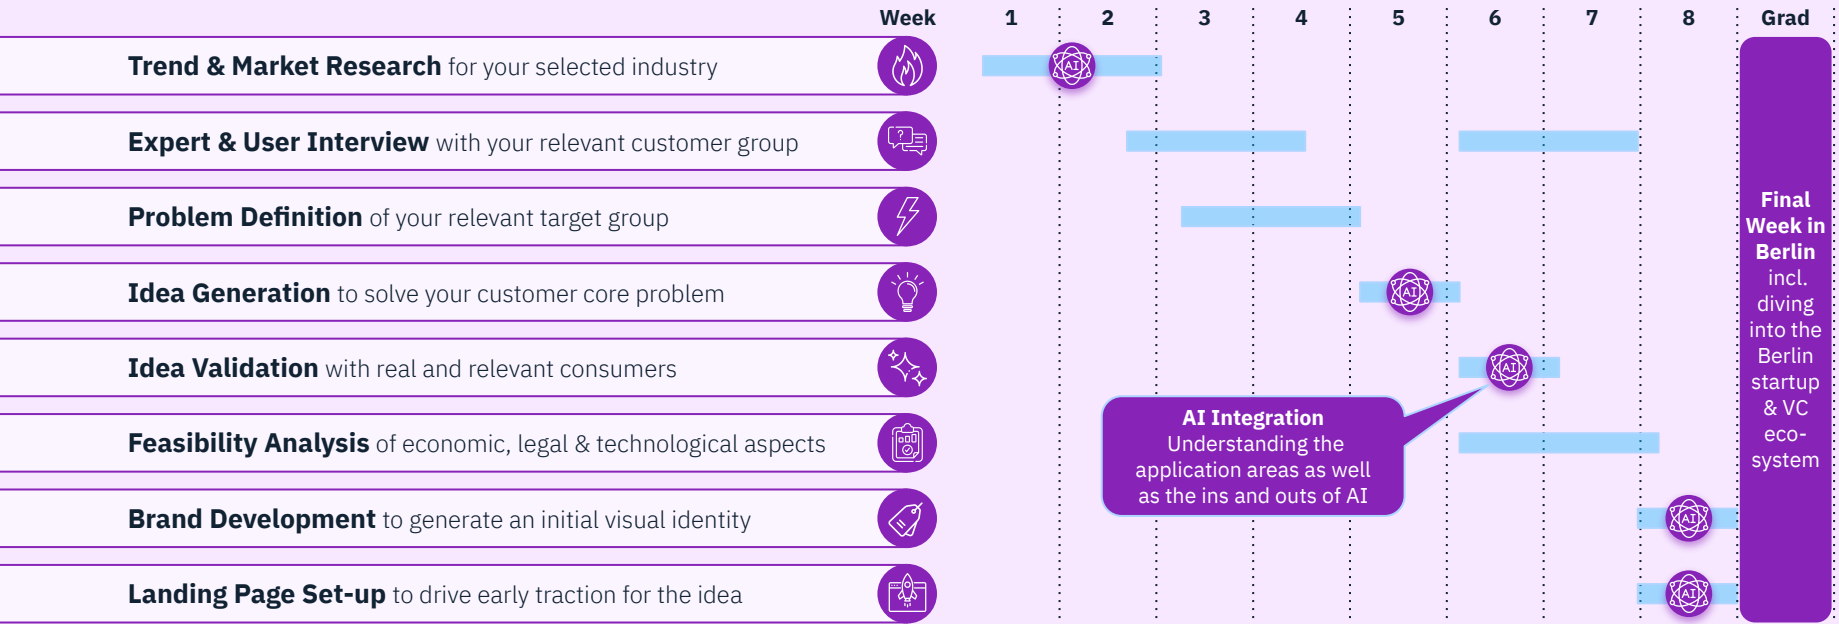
Week 1 2 3 4 5 6 7 8 Grad

Trend & Market Research for your selected industry

Expert & User Interview with your relevant customer group

Problem Definition of your relevant target group

Idea Generation to solve your customer core problem

Idea Validation with real and relevant consumers

Feasibility Analysis of economic, legal & technological aspects

Brand Development to generate an initial visual identity

Landing Page Set-up to drive early traction for the idea

AI

AI

AI

AI

AI

AI Integration
Understanding the application areas as well as the ins and outs of AI

Final Week in Berlin incl. diving into the Berlin startup & VC eco-system